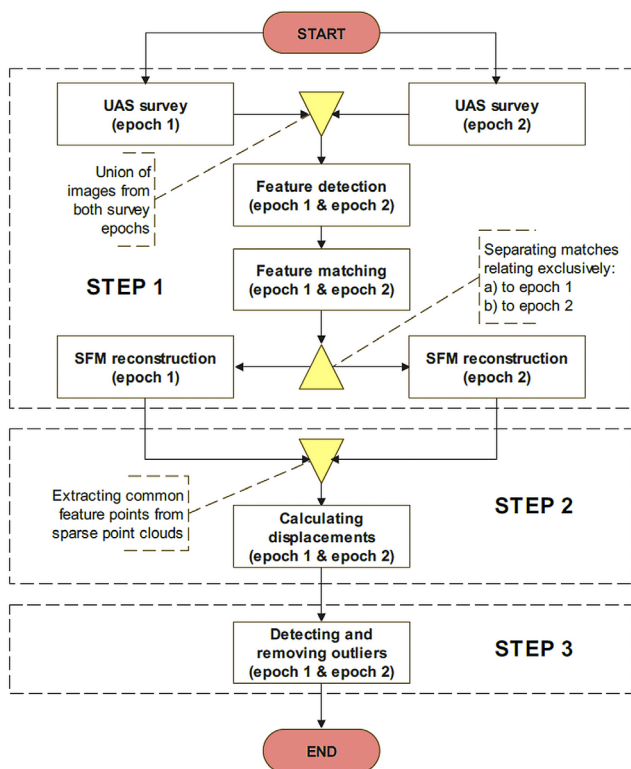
START

UAS survey
(epoch 1)

UAS survey
(epoch 2)

Union of images from both survey epochs

Feature detection
(epoch 1 & epoch 2)

Feature matching
(epoch 1 & epoch 2)

STEP 1

Separating matches relating exclusively:
a) to epoch 1
b) to epoch 2

SFM reconstruction
(epoch 1)

SFM reconstruction
(epoch 2)

Extracting common feature points from sparse point clouds

Calculating displacements
(epoch 1 & epoch 2)

STEP 2

Detecting and removing outliers
(epoch 1 & epoch 2)

STEP 3

END